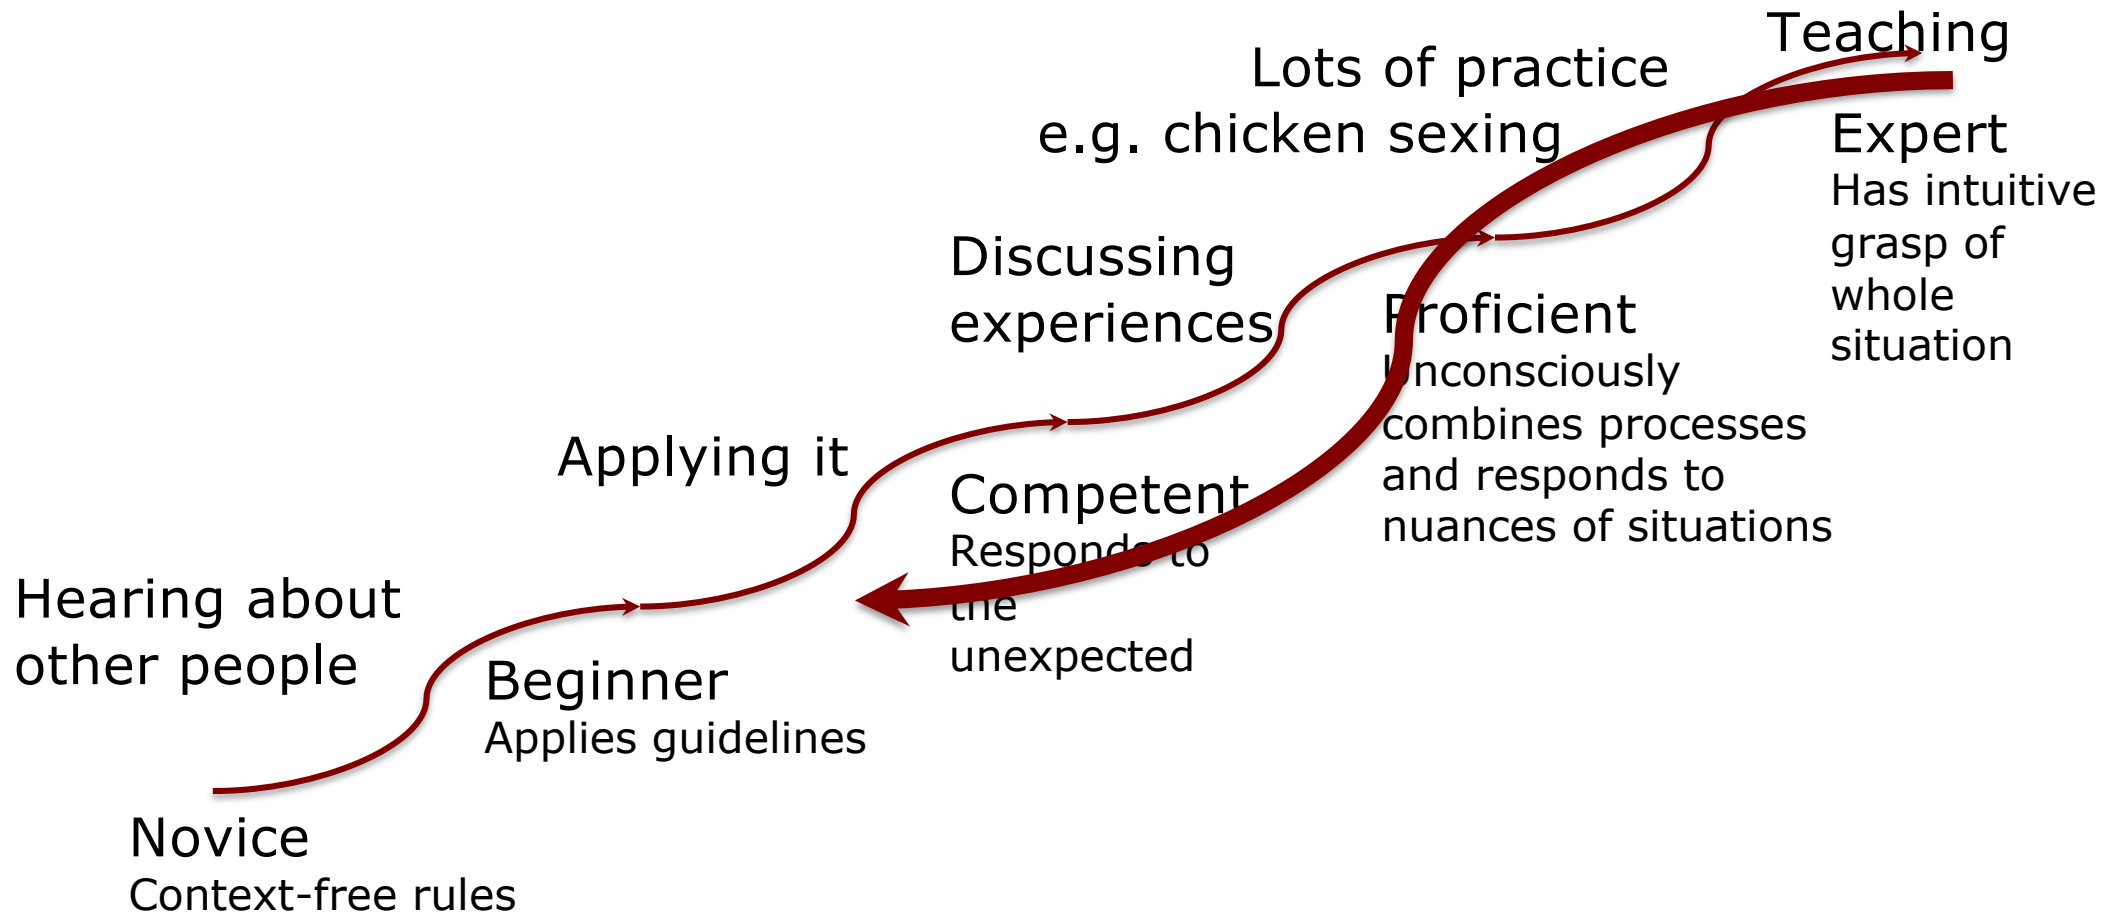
Teaching

Lots of practice
e.g. chicken sexing

Expert
Has intuitive grasp of whole situation

Discussing experiences

Proficient
Unconsciously combines processes and responds to nuances of situations

Applying it

Competent
Responds to the unexpected

Hearing about other people

Beginner
Applies guidelines

Novice
Context-free rules